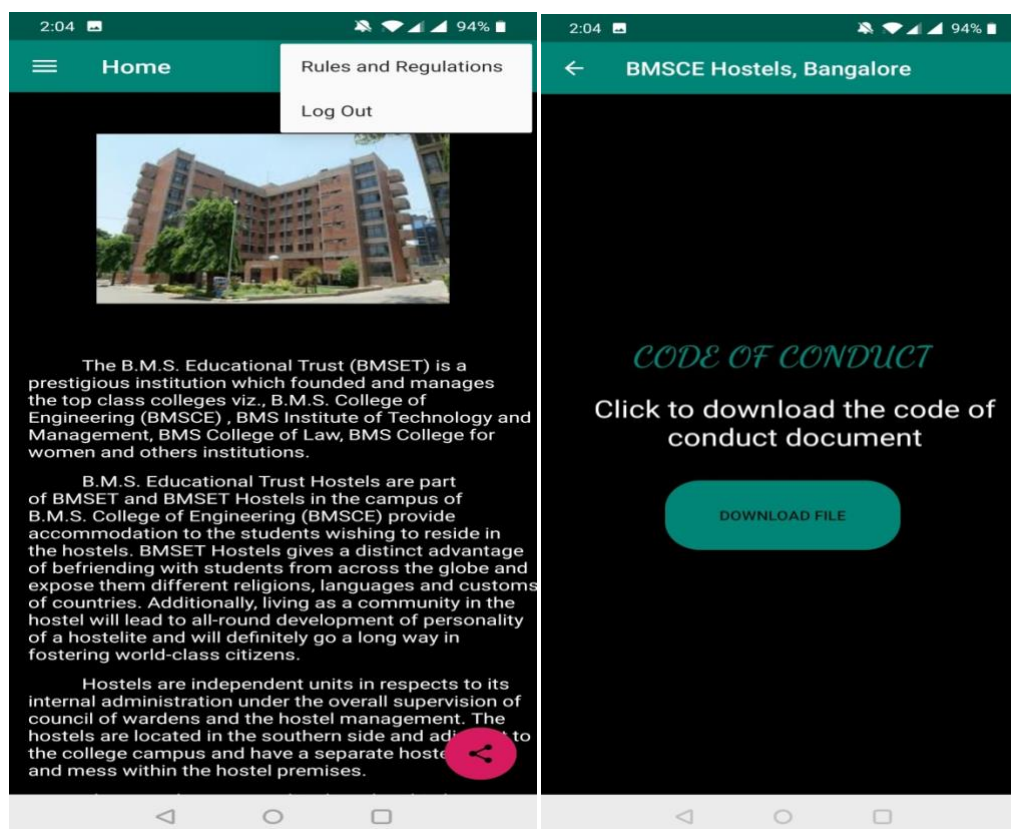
2:04 94%

Home

Rules and Regulations

Log Out

The B.M.S. Educational Trust (BMSET) is a prestigious institution which founded and manages the top class colleges viz., B.M.S. College of Engineering (BMSCE) , BMS Institute of Technology and Management, BMS College of Law, BMS College for women and others institutions.

B.M.S. Educational Trust Hostels are part of BMSET and BMSET Hostels in the campus of B.M.S. College of Engineering (BMSCE) provide accommodation to the students wishing to reside in the hostels. BMSET Hostels gives a distinct advantage of befriending with students from across the globe and expose them different religions, languages and customs of countries. Additionally, living as a community in the hostel will lead to all-round development of personality of a hostelite and will definitely go a long way in fostering world-class citizens.

Hostels are independent units in respects to its internal administration under the overall supervision of council of wardens and the hostel management. The hostels are located in the southern side and adi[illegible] to the college campus and have a separate hoste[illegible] and mess within the hostel premises.

2:04 94%

BMSCE Hostels, Bangalore

CODE OF CONDUCT

Click to download the code of conduct document

DOWNLOAD FILE